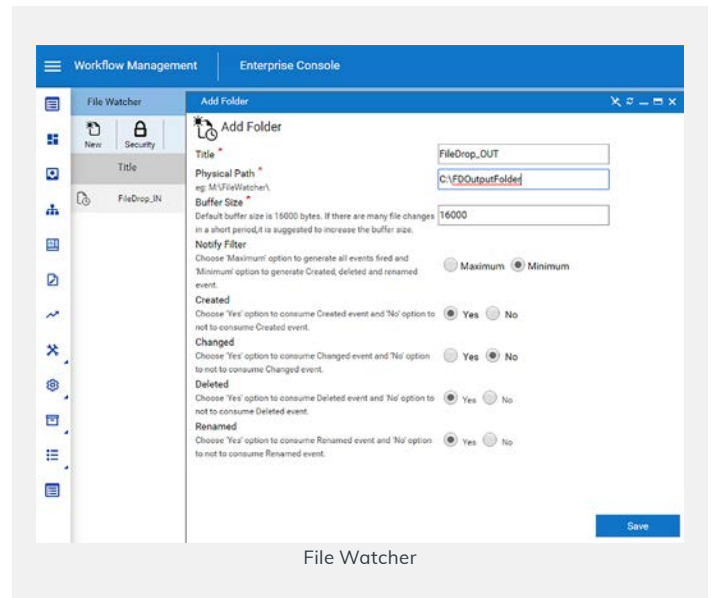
Workflow Management
Enterprise Console

File Watcher
New
Security
Title
FileDrop_IN

Add Folder

Add Folder

Title *
FileDrop_OUT

Physical Path *
eg: M:\FileWatcher\
C:\FDOutputFolder

Buffer Size *
Default buffer size is 16000 bytes. If there are many file changes in a short period,it is suggested to increase the buffer size.
16000

Notify Filter
Choose 'Maximum' option to generate all events fired and 'Minimum' option to generate Created, deleted and renamed event.
Maximum
Minimum

Created
Choose 'Yes' option to consume Created event and 'No' option to not to consume Created event.
Yes
No

Changed
Choose 'Yes' option to consume Changed event and 'No' option to not to consume Changed event.
Yes
No

Deleted
Choose 'Yes' option to consume Deleted event and 'No' option to not to consume Deleted event.
Yes
No

Renamed
Choose 'Yes' option to consume Renamed event and 'No' option to not to consume Renamed event.
Yes
No

Save

File Watcher